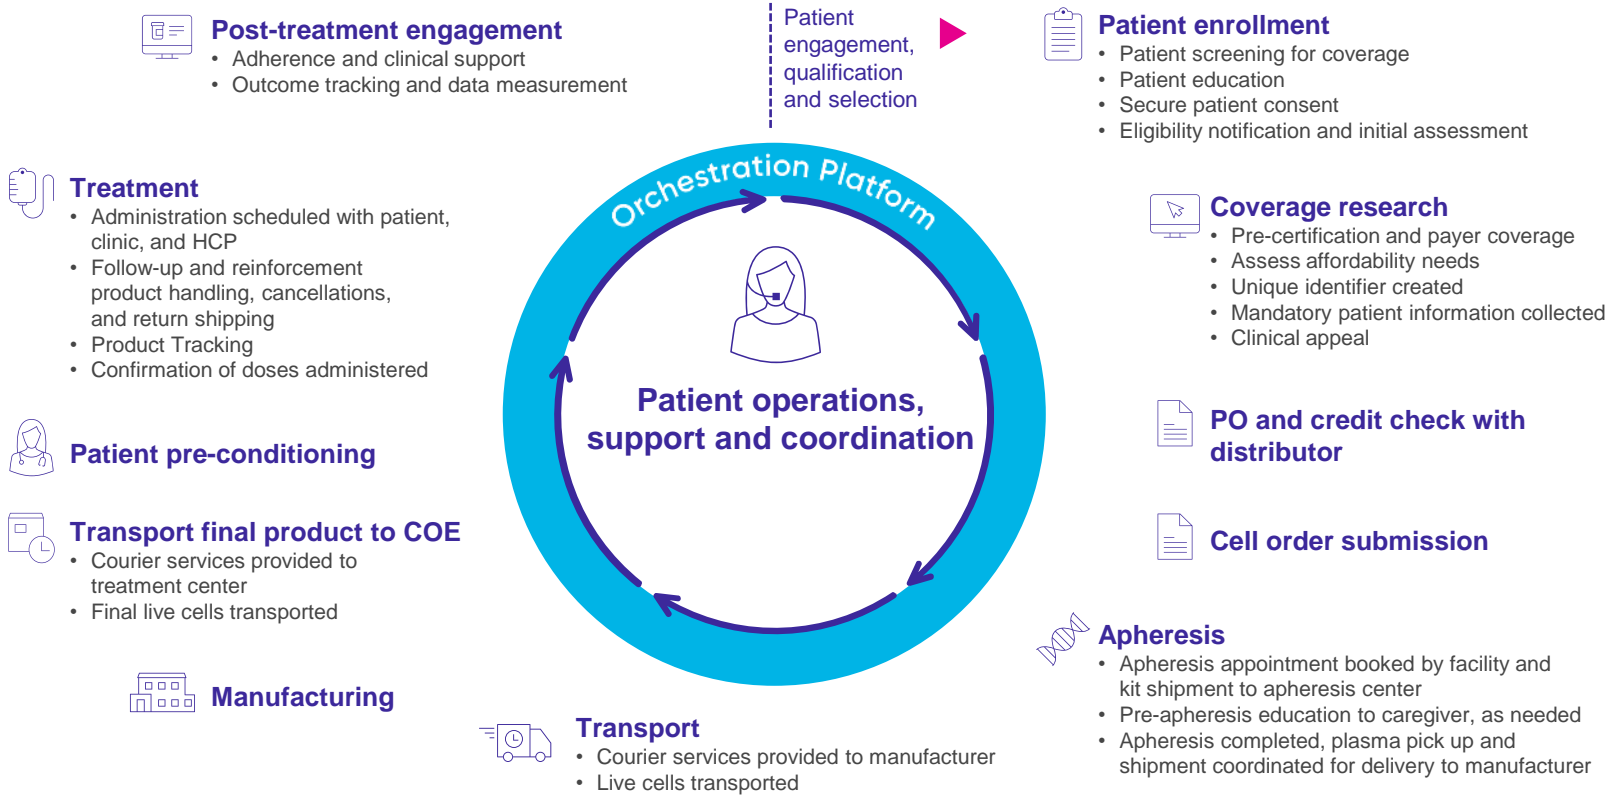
Post-treatment engagement
• Adherence and clinical support
• Outcome tracking and data measurement

Patient engagement, qualification and selection

Patient enrollment
• Patient screening for coverage
• Patient education
• Secure patient consent
• Eligibility notification and initial assessment

Treatment
• Administration scheduled with patient, clinic, and HCP
• Follow-up and reinforcement product handling, cancellations, and return shipping
• Product Tracking
• Confirmation of doses administered

Orchestration Platform

Patient operations, support and coordination

Coverage research
• Pre-certification and payer coverage
• Assess affordability needs
• Unique identifier created
• Mandatory patient information collected
• Clinical appeal

Patient pre-conditioning

PO and credit check with distributor

Transport final product to COE
• Courier services provided to treatment center
• Final live cells transported

Cell order submission

Apheresis
• Apheresis appointment booked by facility and kit shipment to apheresis center
• Pre-apheresis education to caregiver, as needed
• Apheresis completed, plasma pick up and shipment coordinated for delivery to manufacturer

Manufacturing

Transport
• Courier services provided to manufacturer
• Live cells transported